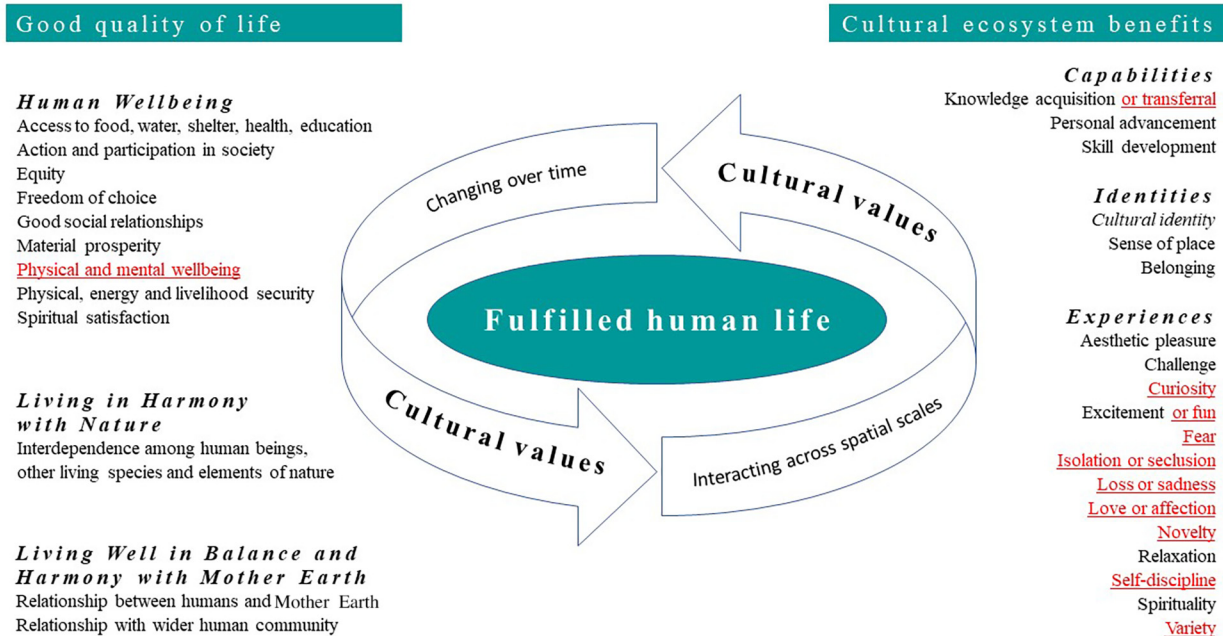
Good quality of life

Human Wellbeing
Access to food, water, shelter, health, education
Action and participation in society
Equity
Freedom of choice
Good social relationships
Material prosperity
Physical and mental wellbeing
Physical, energy and livelihood security
Spiritual satisfaction

Living in Harmony with Nature
Interdependence among human beings, other living species and elements of nature

Living Well in Balance and Harmony with Mother Earth
Relationship between humans and Mother Earth
Relationship with wider human community

Changing over time
Cultural values
Fulfilled human life
Cultural values
Interacting across spatial scales

Cultural ecosystem benefits

Capabilities
Knowledge acquisition or transferral
Personal advancement
Skill development

Identities
Cultural identity
Sense of place
Belonging

Experiences
Aesthetic pleasure
Challenge
Curiosity
Excitement or fun
Fear
Isolation or seclusion
Loss or sadness
Love or affection
Novelty
Relaxation
Self-discipline
Spirituality
Variety